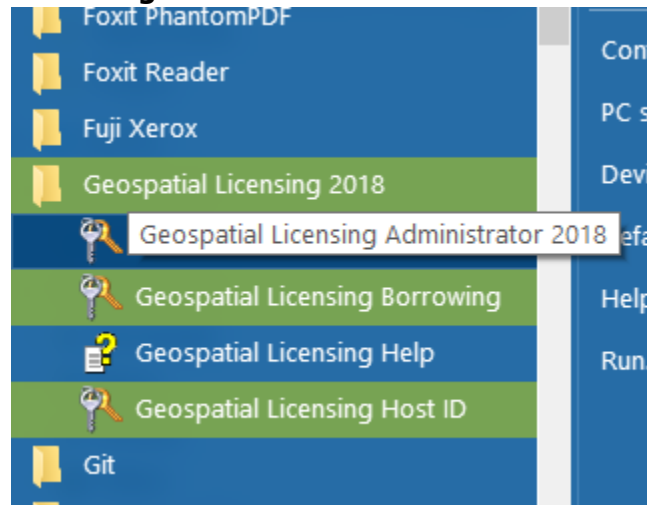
Foxit PhantomPDF
Foxit Reader
Fuji Xerox
Geospatial Licensing 2018
Geospatial Licensing Administrator 2018
Geospatial Licensing Borrowing
Geospatial Licensing Help
Geospatial Licensing Host ID
Git

Con
PC s
Devi
efa
Help
Run